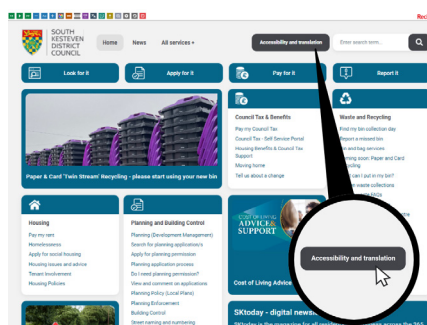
SOUTH KESTEVEN DISTRICT COUNCIL

Home News All services +

Accessibility and translation

Enter search term...

Look for it

Apply for it

Pay for it

Report it

Paper & Card 'Twin Stream' Recycling - please start using your new bin

Council Tax & Benefits

Pay my Council Tax

Council Tax - Self Service Portal

Housing Benefits & Council Tax Support

Moving home

Tell us about a change

Waste and Recycling

Find my bin collection day

Report a missed bin

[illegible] and bag services

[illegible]ning soon: Paper and Card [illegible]cycling

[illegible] can I put in my bin?

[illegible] waste collections

Housing

Pay my rent

Homelessness

Apply for social housing

Housing issues and advice

Tenant involvement

Housing Policies

Planning and Building Control

Planning (Development Management)

Search for planning applications

Apply for planning permission

Planning application process

Do I need planning permission?

View and comment on applications

Planning Policy (Local Plans)

Planning Enforcement

Building Control

Street naming and numbering

COST OF LIVING ADVICE & SUPPORT

Cost of Living Advice

Accessibility and translation

SKtoday - digital news

SKtoday is the magazine for all residents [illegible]